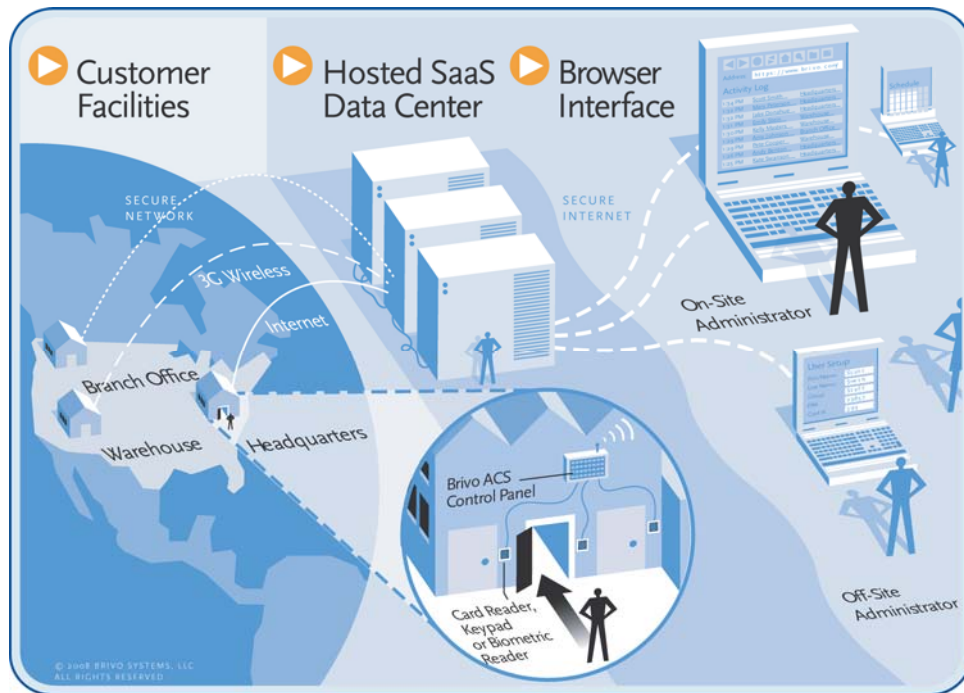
Customer Facilities

Hosted SaaS Data Center

Browser Interface

SECURE NETWORK

3G Wireless

Internet

SECURE INTERNET

Address https://www.brivo.com

Activity Log

Schedule

On-Site Administrator

User Setup

Branch Office

Warehouse

Headquarters

Brivo ACS Control Panel

Card Reader, Keypad or Biometric Reader

Off-Site Administrator

© 2008 BRIVO SYSTEMS, LLC ALL RIGHTS RESERVED